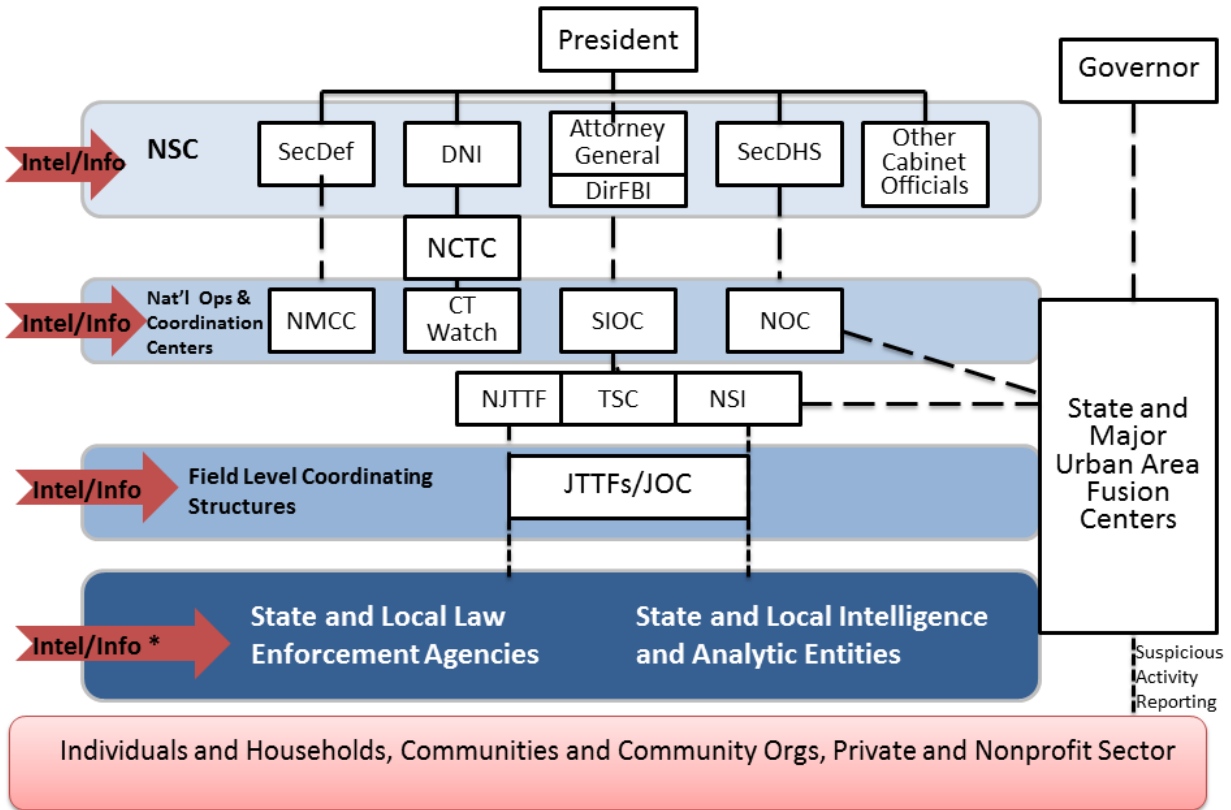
President

Governor

Intel/Info

NSC

SecDef

DNI

Attorney General

DirFBI

SecDHS

Other Cabinet Officials

NCTC

Intel/Info

Nat'l Ops & Coordination Centers

NMCC

CT Watch

SIOC

NOC

NJTTF

TSC

NSI

State and Major Urban Area Fusion Centers

Intel/Info

Field Level Coordinating Structures

JTTFs/JOC

Intel/Info *

State and Local Law Enforcement Agencies

State and Local Intelligence and Analytic Entities

Suspicious Activity Reporting

Individuals and Households, Communities and Community Orgs, Private and Nonprofit Sector